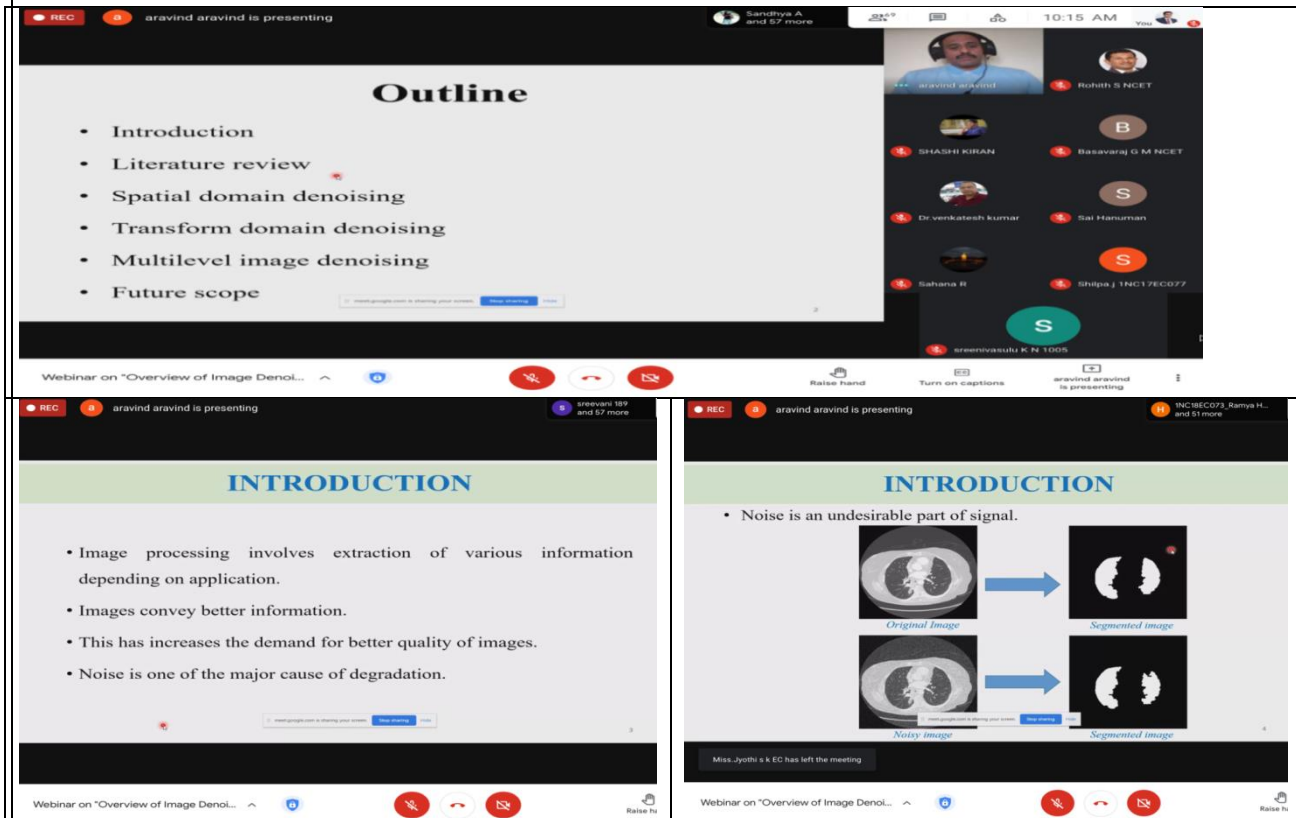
REC a aravind aravind is presenting

Sandhya A and 57 more

69

10:15 AM

You

Outline

• Introduction
• Literature review
• Spatial domain denoising
• Transform domain denoising
• Multilevel image denoising
• Future scope

meet.google.com is sharing your screen. Stop sharing Hide

2

aravind aravind

Rohith S NCET

SHASHI KIRAN

B

Basavaraj G M NCET

Dr.venkatesh kumar

S

Sai Hanuman

Sahana R

S

Shilpa.j 1NC17EC077

S

sreenivasulu K N 1005

Webinar on "Overview of Image Denoi...

Raise hand

Turn on captions

aravind aravind is presenting

REC a aravind aravind is presenting

s sreevani 189 and 57 more

INTRODUCTION

• Image processing involves extraction of various information depending on application.
• Images convey better information.
• This has increases the demand for better quality of images.
• Noise is one of the major cause of degradation.

meet.google.com is sharing your screen. Stop sharing Hide

3

Webinar on "Overview of Image Denoi...

Raise ha

REC a aravind aravind is presenting

H 1NC18EC073_Ramya H... and 51 more

INTRODUCTION

• Noise is an undesirable part of signal.

Original Image

Segmented image

Noisy image

Segmented image

meet.google.com is sharing your screen. Stop sharing Hide

4

Miss.Jyothi s k EC has left the meeting

Webinar on "Overview of Image Denoi...

Raise ha